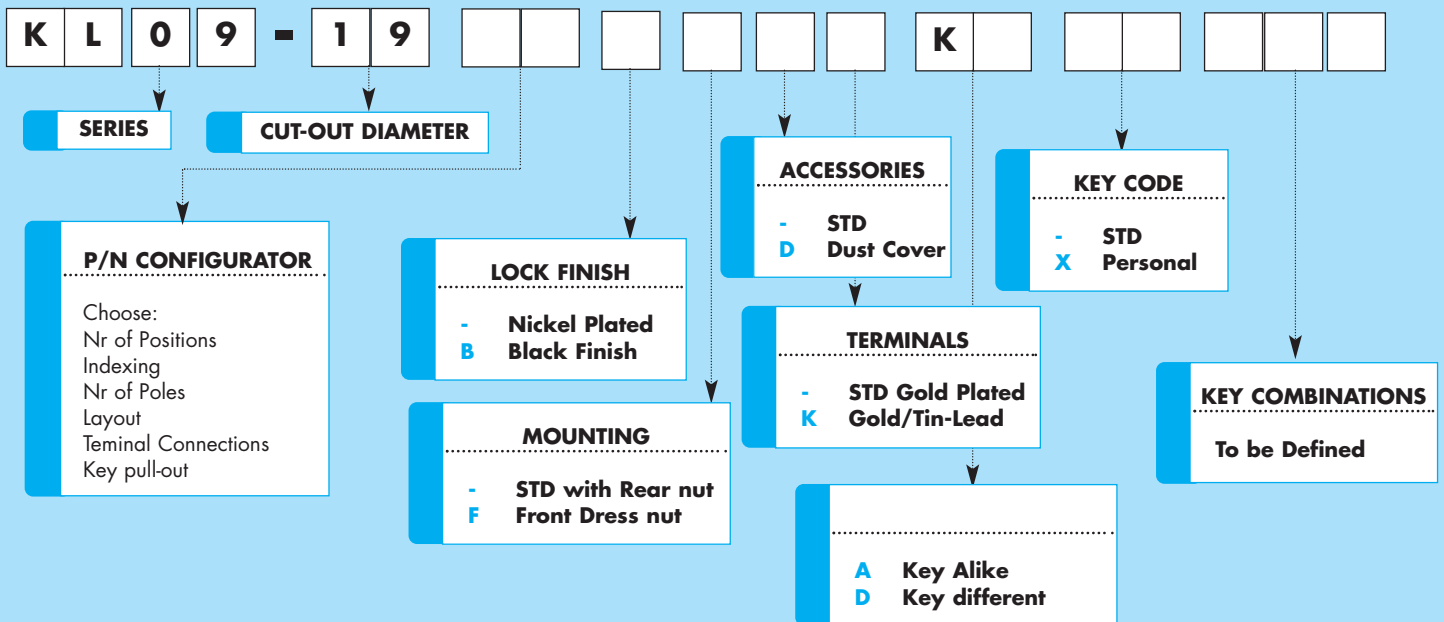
K L 0 9 - 1 9 K

SERIES

CUT-OUT DIAMETER

P/N CONFIGURATOR

Choose:
Nr of Positions
Indexing
Nr of Poles
Layout
Teminal Connections
Key pull-out

LOCK FINISH

- Nickel Plated
B Black Finish

MOUNTING

- STD with Rear nut
F Front Dress nut

ACCESSORIES

- STD
D Dust Cover

TERMINALS

- STD Gold Plated
K Gold/Tin-Lead

A Key Alike
D Key different

KEY CODE

- STD
X Personal

KEY COMBINATIONS

To be Defined